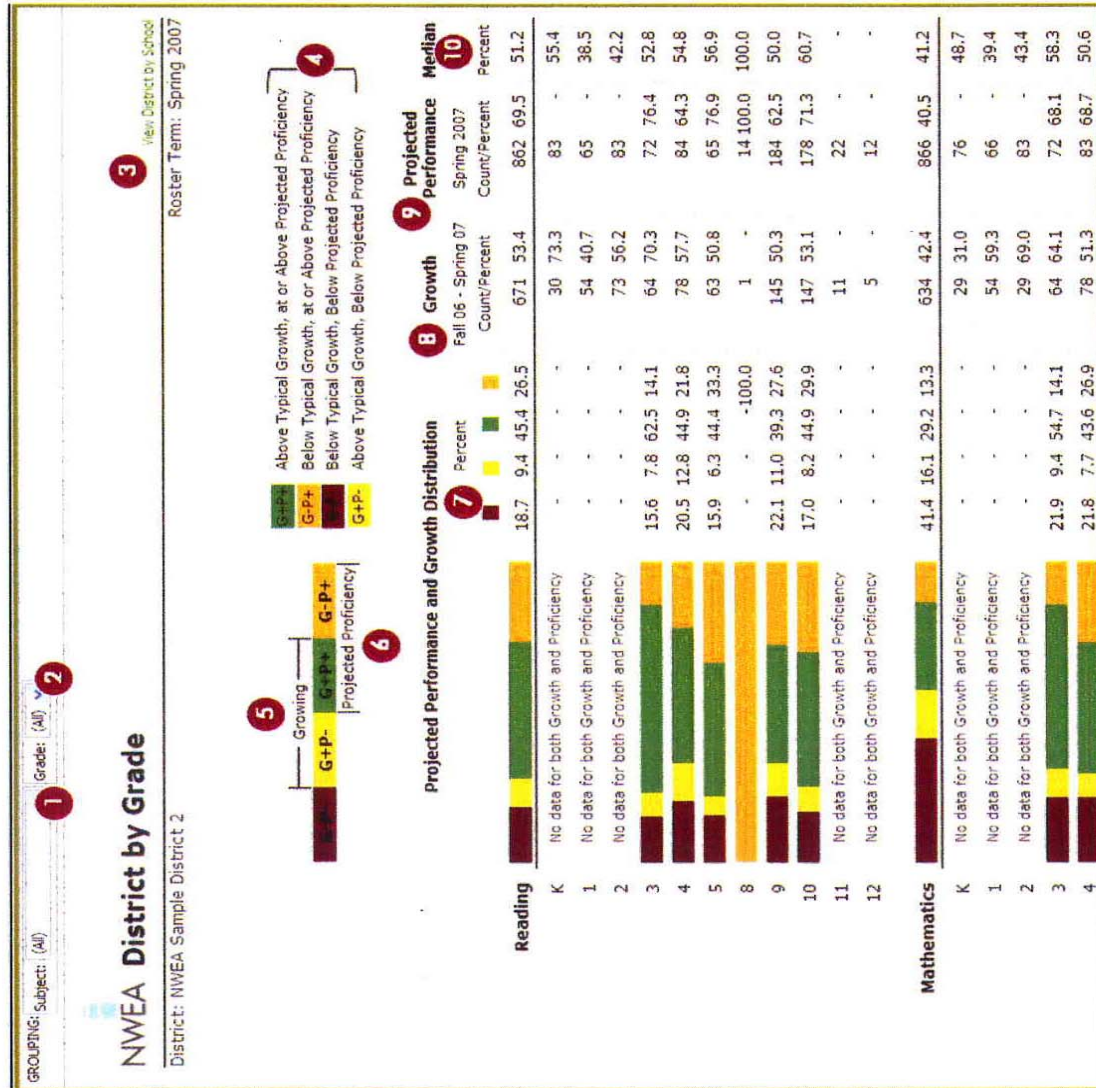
GROUPING: Subject: (All) Grade: (All)

1 2

NWEA District by Grade

District: NWEA Sample District 2

Roster Term: Spring 2007

View District by School

3

5 Growing

G-P+ G+P- G+P+ G-P+

Projected Proficiency

6

G+P+ Above Typical Growth, at or Above Projected Proficiency
G-P+ Below Typical Growth, at or Above Projected Proficiency
G-P- Below Typical Growth, Below Projected Proficiency
G+P- Above Typical Growth, Below Projected Proficiency

4

Projected Performance and Growth Distribution

7 Percent

8 Growth Fall 06 - Spring 07 Count/Percent

9 Projected Performance Spring 2007 Count/Percent

Median 10 Percent

| | | | | | | | | | | |
|---|---|---|---|---|---|---|---|---|---|---|
| **Reading** | | 18.7 | 9.4 | 45.4 | 26.5 | 671 | 53.4 | 862 | 69.5 | 51.2 |
| K | No data for both Growth and Proficiency | - | - | - | - | 30 | 73.3 | 83 | - | 55.4 |
| 1 | No data for both Growth and Proficiency | - | - | - | - | 54 | 40.7 | 65 | - | 38.5 |
| 2 | No data for both Growth and Proficiency | - | - | - | - | 73 | 56.2 | 83 | - | 42.2 |
| 3 | | 15.6 | 7.8 | 62.5 | 14.1 | 64 | 70.3 | 72 | 76.4 | 52.8 |
| 4 | | 20.5 | 12.8 | 44.9 | 21.8 | 78 | 57.7 | 84 | 64.3 | 54.8 |
| 5 | | 15.9 | 6.3 | 44.4 | 33.3 | 63 | 50.8 | 65 | 76.9 | 56.9 |
| 8 | | - | - | - | 100.0 | 1 | - | 14 | 100.0 | 100.0 |
| 9 | | 22.1 | 11.0 | 39.3 | 27.6 | 145 | 50.3 | 184 | 62.5 | 50.0 |
| 10 | | 17.0 | 8.2 | 44.9 | 29.9 | 147 | 53.1 | 178 | 71.3 | 60.7 |
| 11 | No data for both Growth and Proficiency | - | - | - | - | 11 | - | 22 | - | - |
| 12 | No data for both Growth and Proficiency | - | - | - | - | 5 | - | 12 | - | - |
| **Mathematics** | | 41.4 | 16.1 | 29.2 | 13.3 | 634 | 42.4 | 866 | 40.5 | 41.2 |
| K | No data for both Growth and Proficiency | - | - | - | - | 29 | 31.0 | 76 | - | 48.7 |
| 1 | No data for both Growth and Proficiency | - | - | - | - | 54 | 59.3 | 66 | - | 39.4 |
| 2 | No data for both Growth and Proficiency | - | - | - | - | 29 | 69.0 | 83 | - | 43.4 |
| 3 | | 21.9 | 9.4 | 54.7 | 14.1 | 64 | 64.1 | 72 | 68.1 | 58.3 |
| 4 | | 21.8 | 7.7 | 43.6 | 26.9 | 78 | 51.3 | 83 | 68.7 | 50.6 |